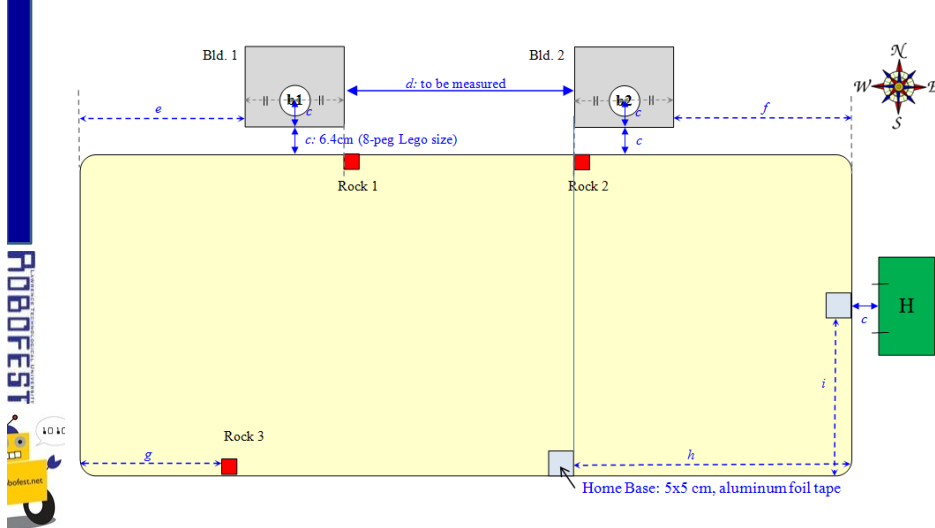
Bld. 1

Bld. 2

b1

b2

c

c

d: to be measured

e

f

c: 6.4cm (8-peg Lego size)

c

N

W

E

S

Rock 1

Rock 2

H

c

i

Rock 3

g

h

Home Base: 5x5 cm, aluminum foil tape

ROBOFEST

LAWRENCE TECHNOLOGICAL UNIVERSITY

robofest.net